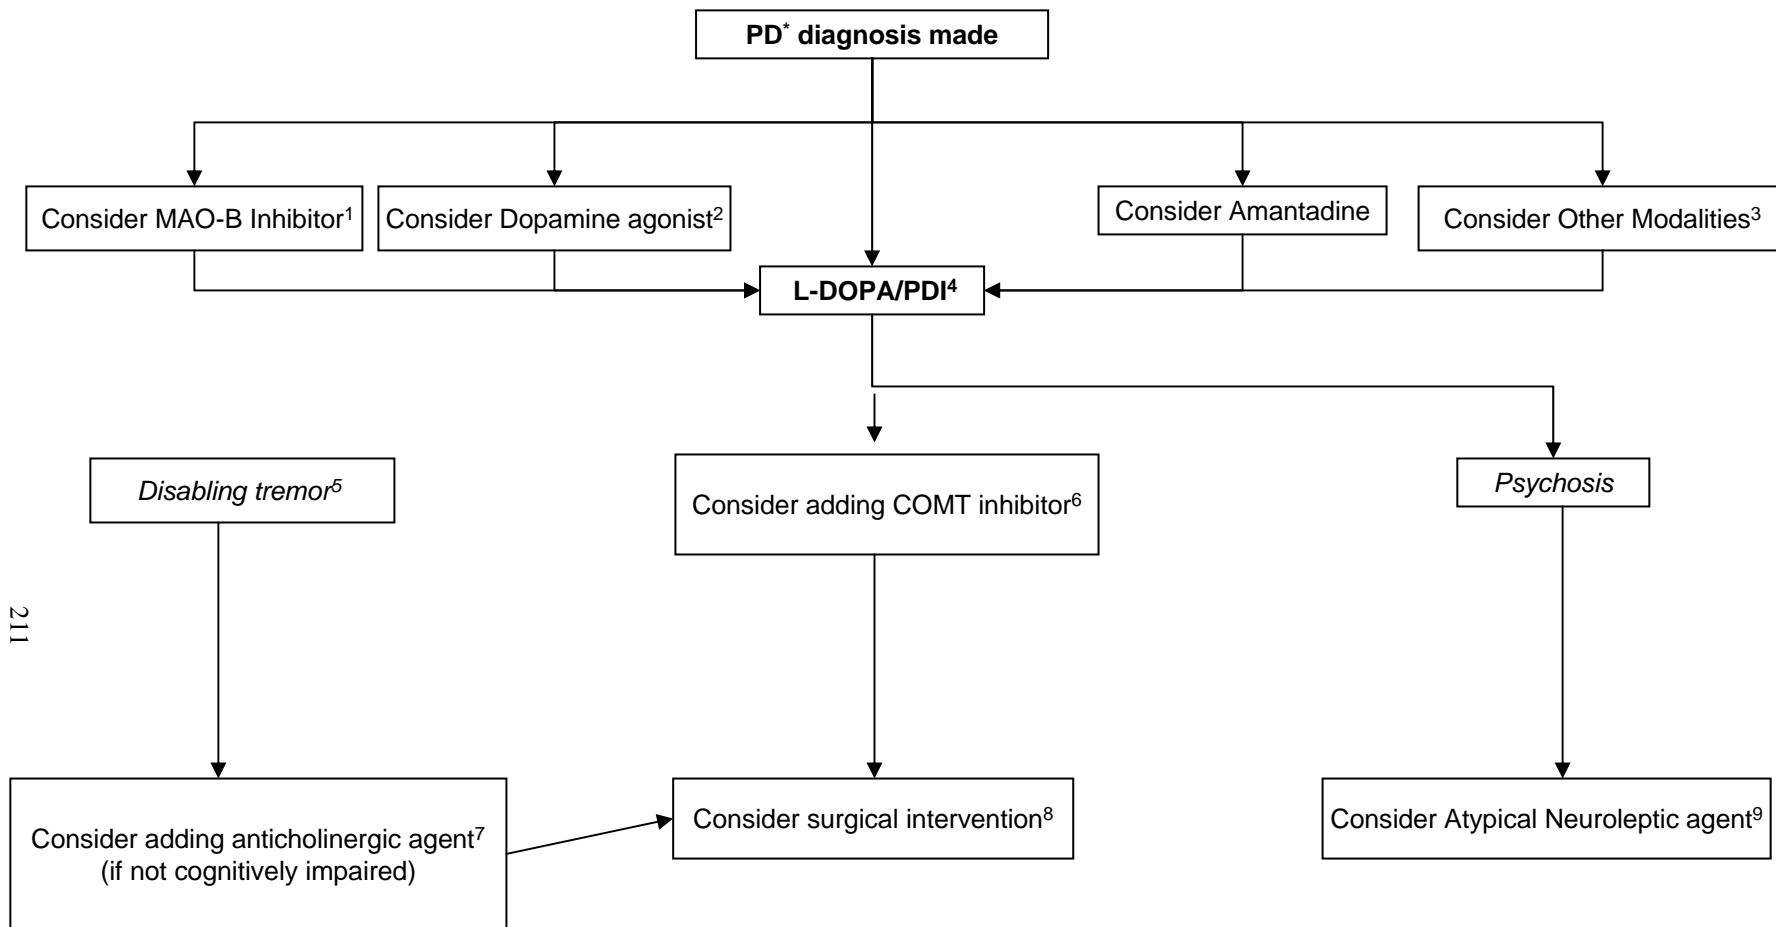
**PD* diagnosis made**

Consider MAO-B Inhibitor$^1$

Consider Dopamine agonist$^2$

Consider Amantadine

Consider Other Modalities$^3$

**L-DOPA/PDI$^4$**

*Disabling tremor$^5$*

Consider adding COMT inhibitor$^6$

*Psychosis*

211

Consider adding anticholinergic agent$^7$ (if not cognitively impaired)

Consider surgical intervention$^8$

Consider Atypical Neuroleptic agent$^9$